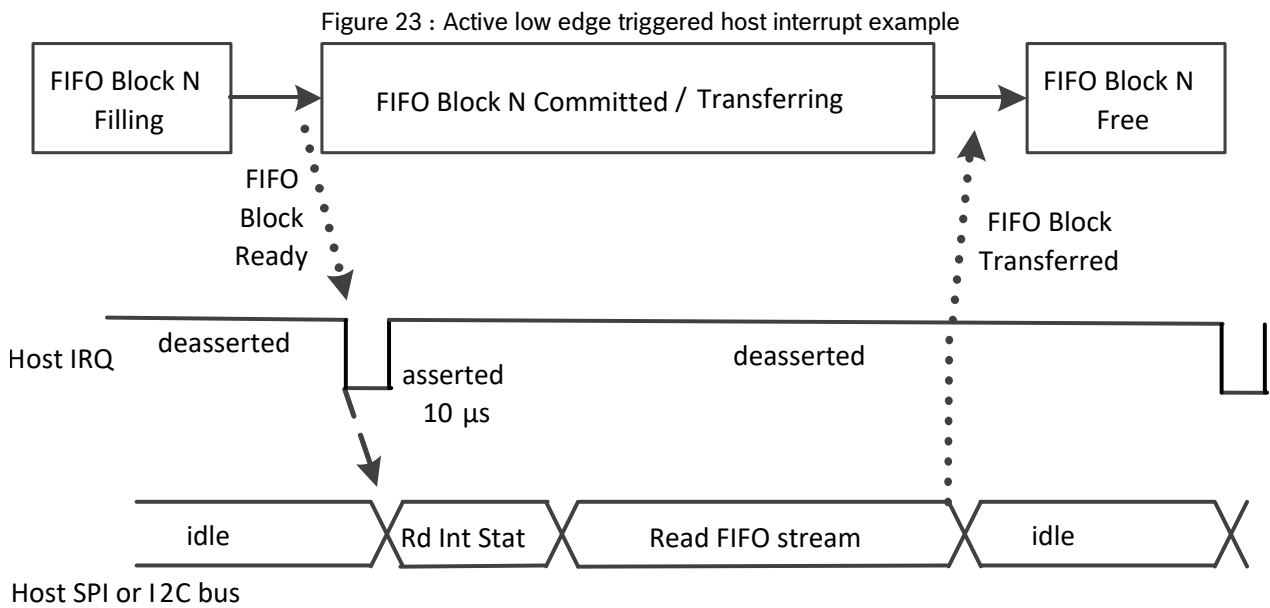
Figure 23 : Active low edge triggered host interrupt example

FIFO Block N Filling

FIFO Block N Committed / Transferring

FIFO Block N Free

FIFO Block Ready

FIFO Block Transferred

Host IRQ

deasserted

asserted 10 µs

deasserted

idle

Rd Int Stat

Read FIFO stream

idle

Host SPI or I2C bus